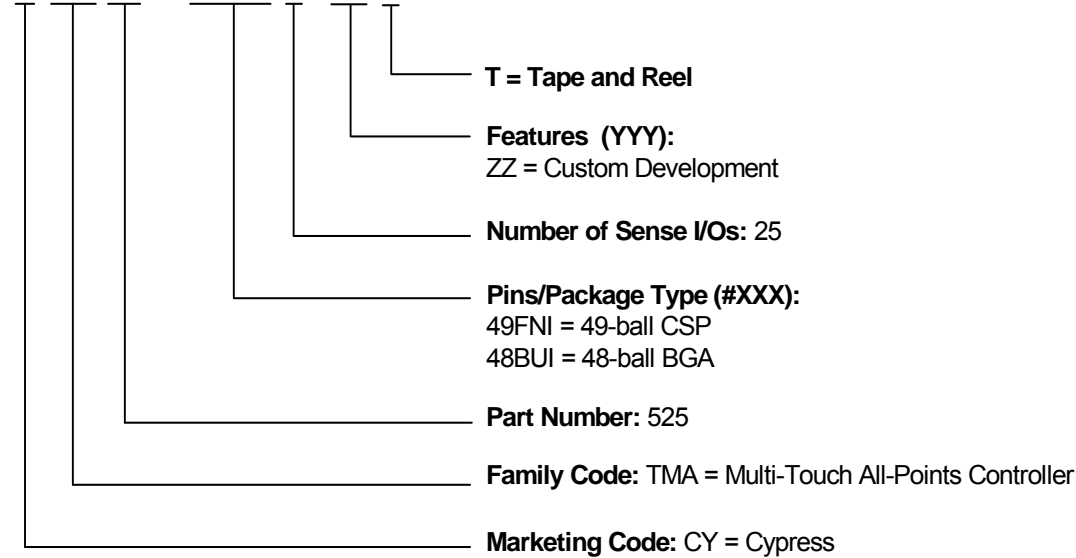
T = Tape and Reel

Features (YYY):
ZZ = Custom Development

Number of Sense I/Os: 25

Pins/Package Type (#XXX):
49FNI = 49-ball CSP
48BUI = 48-ball BGA

Part Number: 525

Family Code: TMA = Multi-Touch All-Points Controller

Marketing Code: CY = Cypress